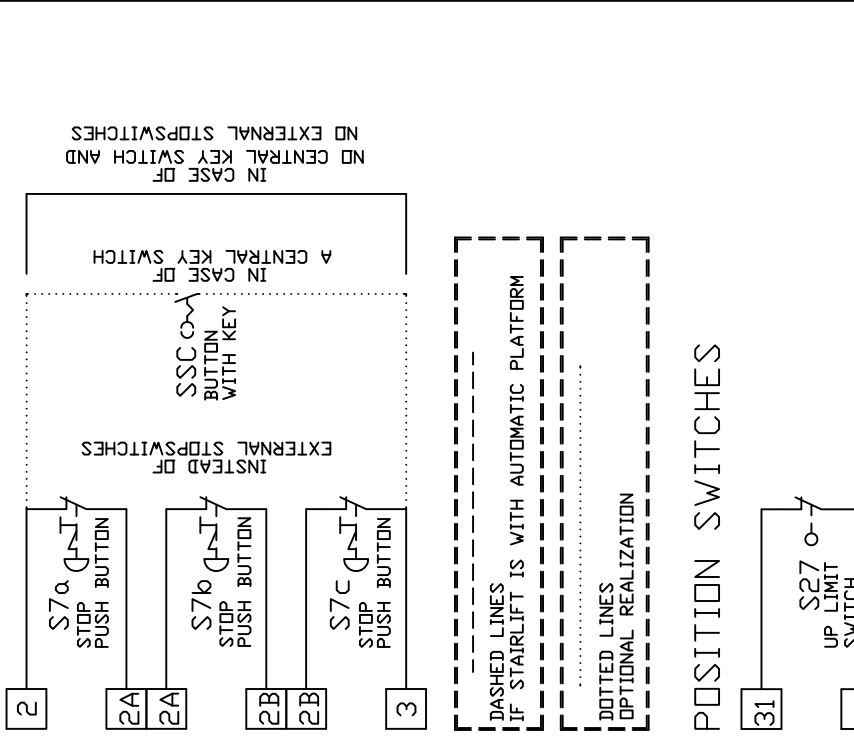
IN CASE OF
NO CENTRAL KEY SWITCH AND
NO EXTERNAL STOPSWITCHES

IN CASE OF
A CENTRAL KEY SWITCH

SSC
BUTTON
WITH KEY

INSTEAD OF
EXTERNAL STOPSWITCHES

S7a
STOP
PUSH BUTTON

S7b
STOP
PUSH BUTTON

S7c
STOP
PUSH BUTTON

2
2A
2A
2B
2B
3

DASHED LINES
IF STAIRLIFT IS WITH AUTOMATIC PLATFORM

DOTTED LINES
OPTIONAL REALIZATION

POSITION SWITCHES

S27
UP LIMIT
SWITCH

31